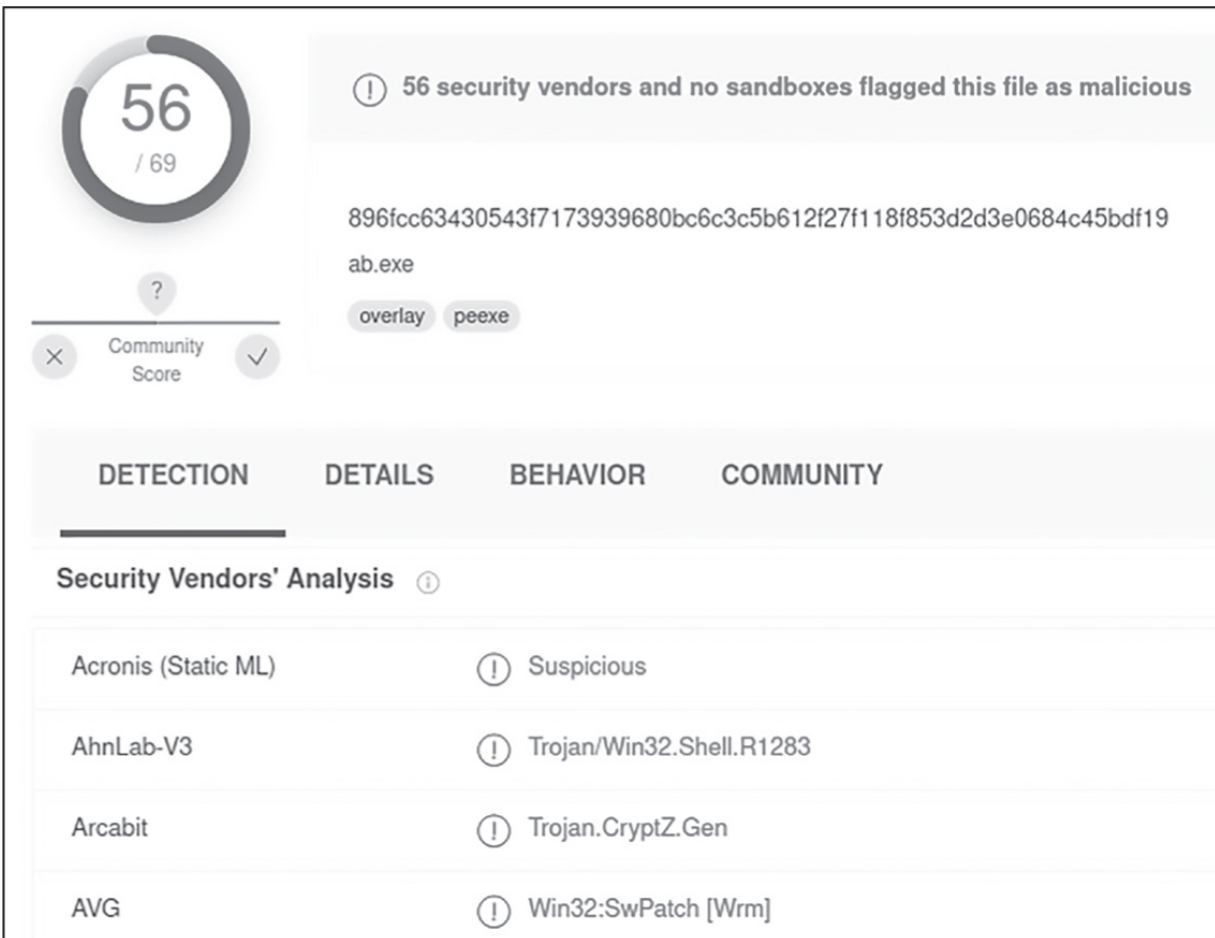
56
/ 69

?

×
Community Score
✓

(!) 56 security vendors and no sandboxes flagged this file as malicious

896fcc63430543f7173939680bc6c3c5b612f27f118f853d2d3e0684c45bdf19

ab.exe

overlay peexe

DETECTION DETAILS BEHAVIOR COMMUNITY

Security Vendors' Analysis ⓘ

| | |
|---|---|
| Acronis (Static ML) | (!) Suspicious |
| AhnLab-V3 | (!) Trojan/Win32.Shell.R1283 |
| Arcabit | (!) Trojan.CryptZ.Gen |
| AVG | (!) Win32:SwPatch [Wrm] |